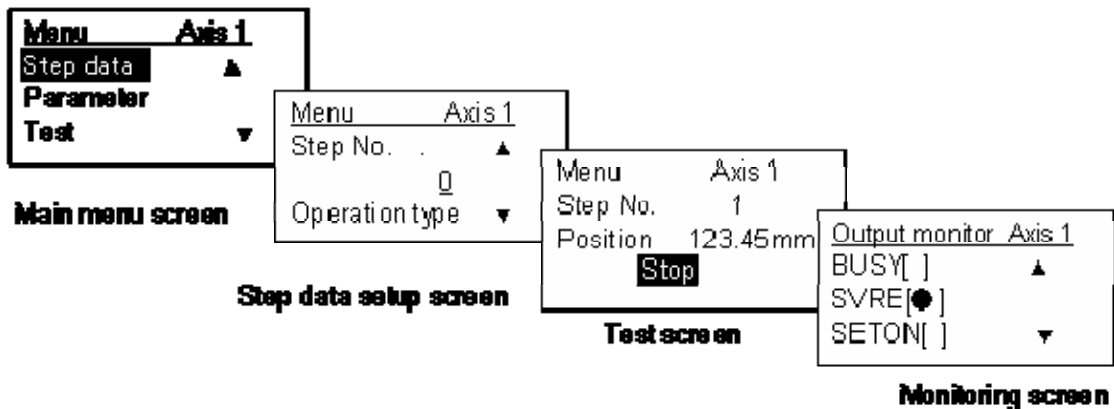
Menu Axis 1
Step data ▲
Parameter
Test ▼

Main menu screen

Menu Axis 1
Step No. . ▲
0
Operation type ▼

Step data setup screen

Menu Axis 1
Step No. 1
Position 123.45mm
Stop

Test screen

Output monitor Axis 1
BUSY[ ] ▲
SVRE[●]
SETON[ ] ▼

Monitoring screen